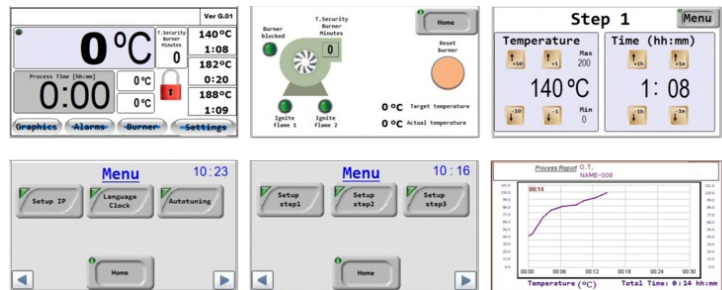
Ver G.01

0 ºC

T.Security Burner Minutes

0

140ºC
1:08

182ºC
0:20

188ºC
1:09

Process Time (hh:mm)

0:00

0ºC

0ºC

Graphics Alarms Burner Settings

T.Security Burner Minutes

Burner blocked

0

Home

Reset burner

Ignite flame 1

Ignite flame 2

0 ºC Target temperature

0 ºC Actual temperature

Step 1

Menu

Temperature

Max 200

+10 +1

140 ºC

-10 -1

Min 0

Time (hh:mm)

+1h +1m

1: 08

-1h -1m

Menu

10:23

Setup IP

Language Clock

Autotuning

Home

Menu

10:16

Setup step1

Setup step2

Setup step3

Home

Process Report O.T.
NAME-008

00:14

Temperature (ºC)

Total Time: 0:14 hh:mm